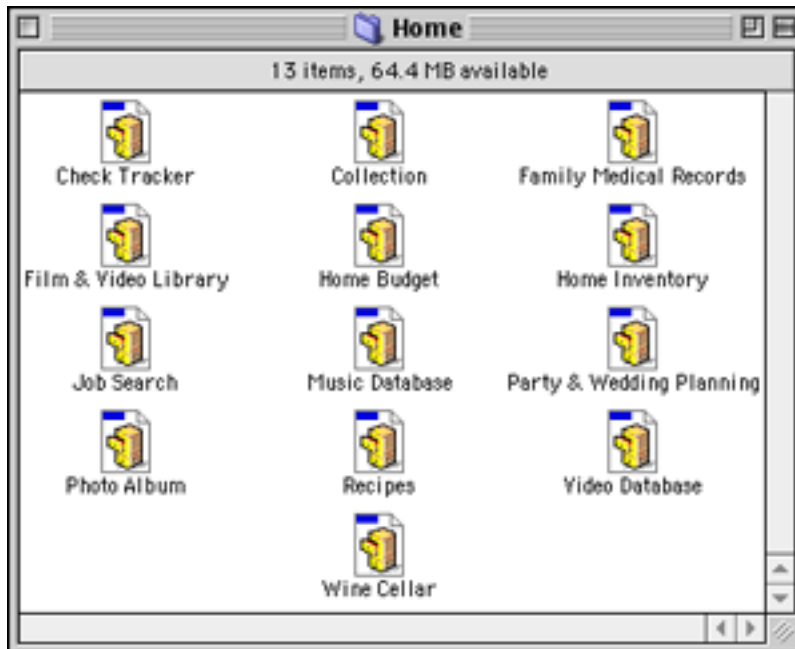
Home

13 items, 64.4 MB available

Check Tracker
Collection
Family Medical Records
Film & Video Library
Home Budget
Home Inventory
Job Search
Music Database
Party & Wedding Planning
Photo Album
Recipes
Video Database
Wine Cellar